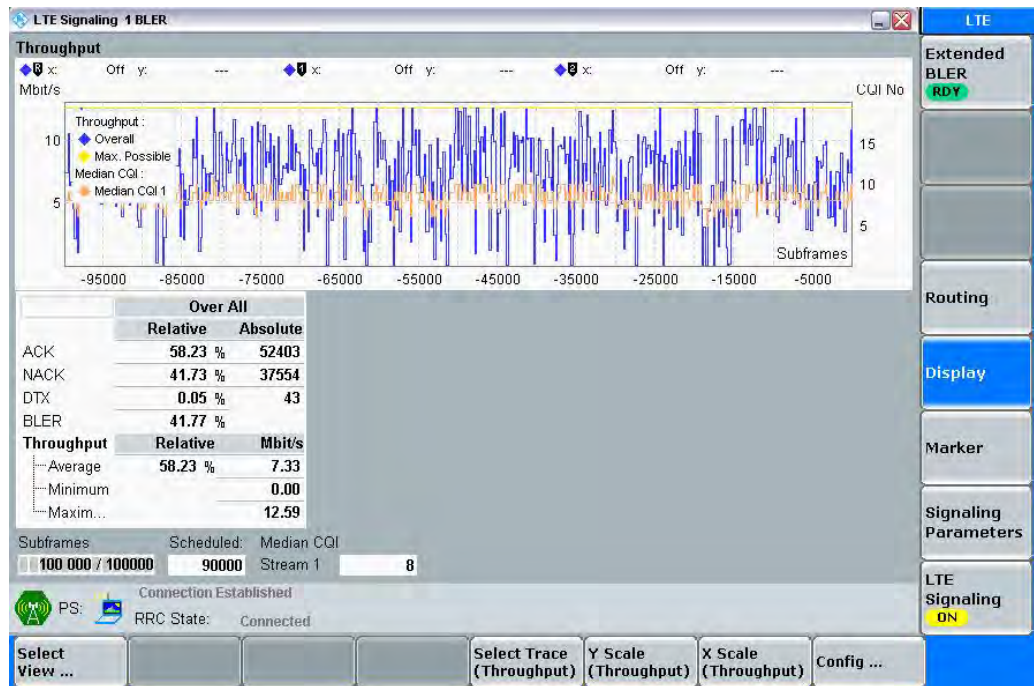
LTE Signaling 1 BLER

LTE

Throughput

R x: Off y: --- 1 x: Off y: --- 2 x: Off y: ---

Mbit/s

CQI No

Throughput :
Overall
Max. Possible
Median CQI :
Median CQI 1

10
5

15
10
5

Subframes

-95000 -85000 -75000 -65000 -55000 -45000 -35000 -25000 -15000 -5000

| | Over All | |
|---|---|---|
| | Relative | Absolute |
| ACK | 58.23 % | 52403 |
| NACK | 41.73 % | 37554 |
| DTX | 0.05 % | 43 |
| BLER | 41.77 % | |
| Throughput | Relative | Mbit/s |
| Average | 58.23 % | 7.33 |
| Minimum | | 0.00 |
| Maxim... | | 12.59 |

Subframes Scheduled: Median CQI
100 000 / 100000 90000 Stream 1 8

PS: Connection Established
RRC State: Connected

Extended BLER
RDY

Routing

Display

Marker

Signaling Parameters

LTE Signaling
ON

Select View ...

Select Trace (Throughput)

Y Scale (Throughput)

X Scale (Throughput)

Config ...